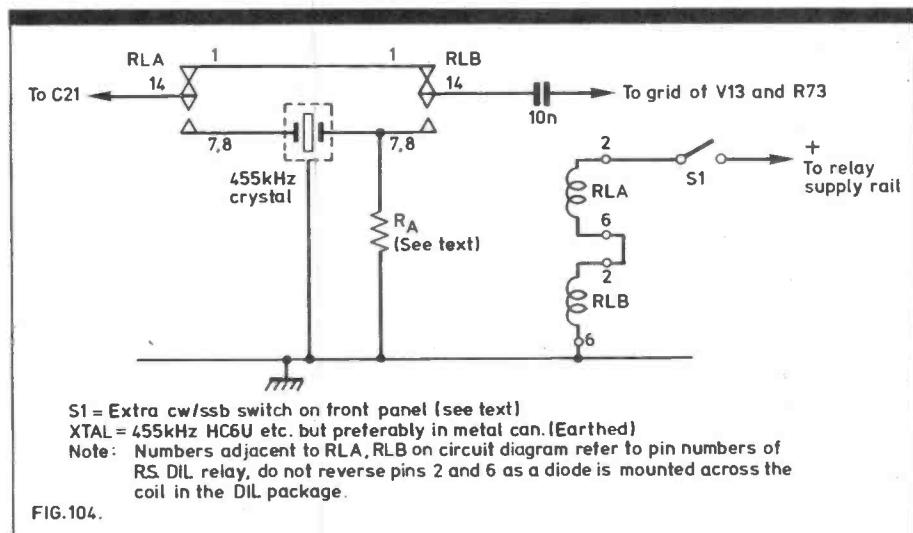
RLA
1
1
RLB
14
14
To C21
To grid of V13 and R73
10n
7,8
7,8
455kHz crystal
$R_A$ (See text)
2
S1
+ To relay supply rail
RLA
6
2
RLB
6

S1 = Extra cw/ssb switch on front panel (see text)
XTAL = 455kHz HC6U etc. but preferably in metal can. (Earthed)
Note: Numbers adjacent to RLA, RLB on circuit diagram refer to pin numbers of RS. DIL relay, do not reverse pins 2 and 6 as a diode is mounted across the coil in the DIL package.
FIG.104.